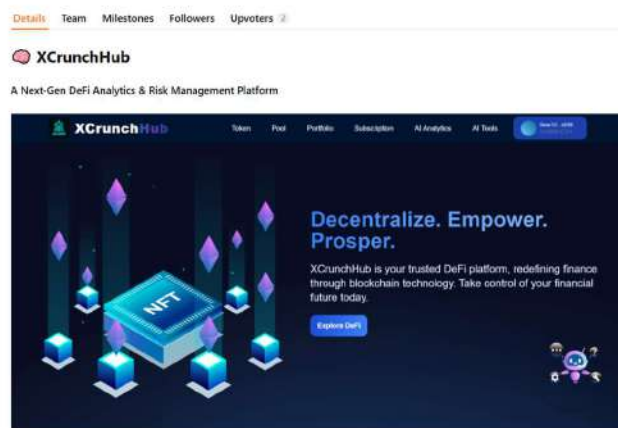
Details Team Milestones Followers Upvoters 2

XCrunchHub

A Next-Gen DeFi Analytics & Risk Management Platform

XCrunchHub Token Pool Portfolio Subscription AI Analytics AI Tools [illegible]

NFT

Decentralize. Empower. Prosper.

XCrunchHub is your trusted DeFi platform, redefining finance through blockchain technology. Take control of your financial future today.

Explore DeFi